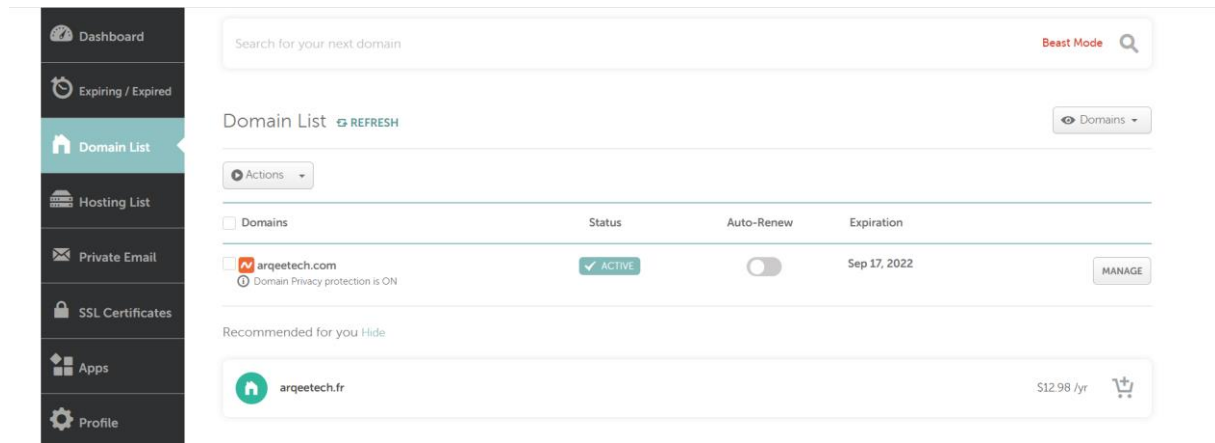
Dashboard

Expiring / Expired

Domain List

Hosting List

Private Email

SSL Certificates

Apps

Profile

Search for your next domain

Beast Mode

Domain List REFRESH

Domains

Actions

| Domains | Status | Auto-Renew | Expiration | |
|---|---|---|---|---|
| arqeetech.com Domain Privacy protection is ON | ACTIVE | | Sep 17, 2022 | MANAGE |

Recommended for you Hide

arqeetech.fr

$12.98 /yr